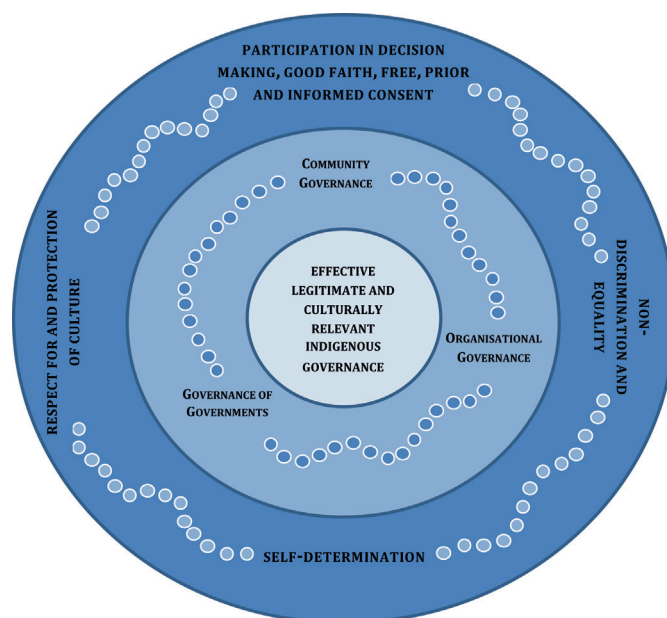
PARTICIPATION IN DECISION MAKING, GOOD FAITH, FREE, PRIOR AND INFORMED CONSENT

RESPECT FOR AND PROTECTION OF CULTURE

NON-DISCRIMINATION AND EQUALITY

SELF-DETERMINATION

COMMUNITY GOVERNANCE

ORGANISATIONAL GOVERNANCE

GOVERNANCE OF GOVERNMENTS

EFFECTIVE LEGITIMATE AND CULTURALLY RELEVANT INDIGENOUS GOVERNANCE